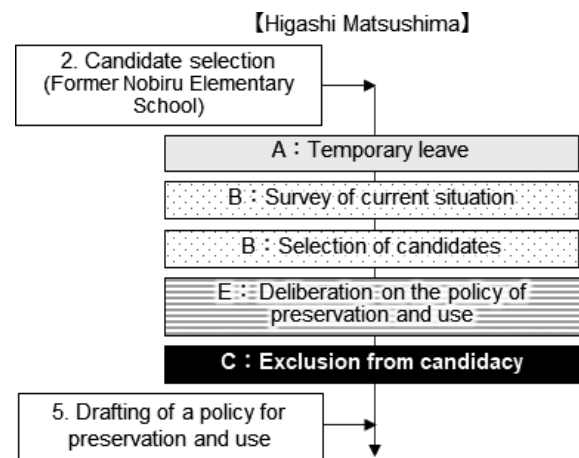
【Higashi Matsushima】

2. Candidate selection (Former Nobiru Elementary School)

A：Temporary leave

B：Survey of current situation

B：Selection of candidates

E：Deliberation on the policy of preservation and use

C：Exclusion from candidacy

5. Drafting of a policy for preservation and use